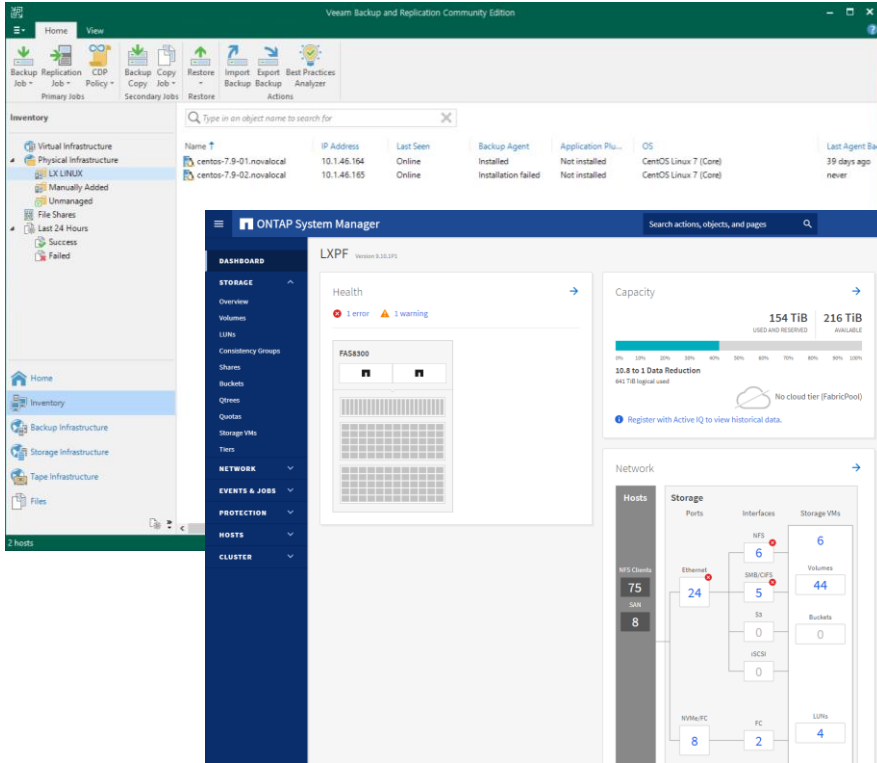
Veeam Backup and Replication Community Edition

Home View

Backup Job | Replication Job | CDP Policy | Backup Copy | Copy Job | Restore | Import Backup | Export Backup | Best Practices Analyzer

Primary Jobs | Secondary Jobs | Restore | Actions

Inventory

Type in an object name to search for

Virtual Infrastructure
Physical Infrastructure
LX LINUX
Manually Added
Unmanaged
File Shares
Last 24 Hours
Success
Failed

| Name | IP Address | Last Seen | Backup Agent | Application Plu... | OS | Last Agent Ba |
|---|---|---|---|---|---|---|
| centos-7.9-01.novalocal | 10.1.46.164 | Online | Installed | Not installed | CentOS Linux 7 (Core) | 39 days ago |
| centos-7.9-02.novalocal | 10.1.46.165 | Online | Installation failed | Not installed | CentOS Linux 7 (Core) | never |

Home
Inventory
Backup Infrastructure
Storage Infrastructure
Tape Infrastructure
Files

2 hosts

ONTAP System Manager

Search actions, objects, and pages

DASHBOARD
STORAGE
Overview
Volumes
LUNs
Consistency Groups
Shares
Buckets
Qtrees
Quotas
Storage VMs
Tiers
NETWORK
EVENTS & JOBS
PROTECTION
HOSTS
CLUSTER

LXPF Version 9.10.1P1

Health
1 error 1 warning
FAS8300

Capacity
154 TiB USED AND RESERVED
216 TiB AVAILABLE
0% 10% 20% 30% 40% 50% 60% 70% 80% 90% 100%
10.8 to 1 Data Reduction
841 TiB logical used
No cloud tier (FabricPool)
Register with Active IQ to view historical data.

Network
Hosts
Storage
Ports
Interfaces
Storage VMs
NFS Clients
75
SAN
8
Ethernet
24
NFS
6
SMB/CIFS
5
S3
0
iSCSI
0
NVMe/FC
8
FC
2
6
Volumes
44
Buckets
0
LUNs
4